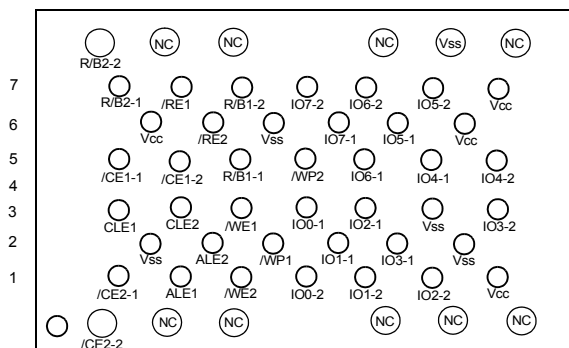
R/B2-2 NC NC NC Vss NC

7 R/B2-1 /RE1 R/B1-2 IO7-2 IO6-2 IO5-2 Vcc

6 Vcc /RE2 Vss IO7-1 IO5-1 Vcc

5 /CE1-1 /CE1-2 R/B1-1 /WP2 IO6-1 IO4-1 IO4-2

4

3 CLE1 CLE2 /WE1 IO0-1 IO2-1 Vss IO3-2

2 Vss ALE2 /WP1 IO1-1 IO3-1 Vss

1 /CE2-1 ALE1 /WE2 IO0-2 IO1-2 IO2-2 Vcc

/CE2-2 NC NC NC NC NC